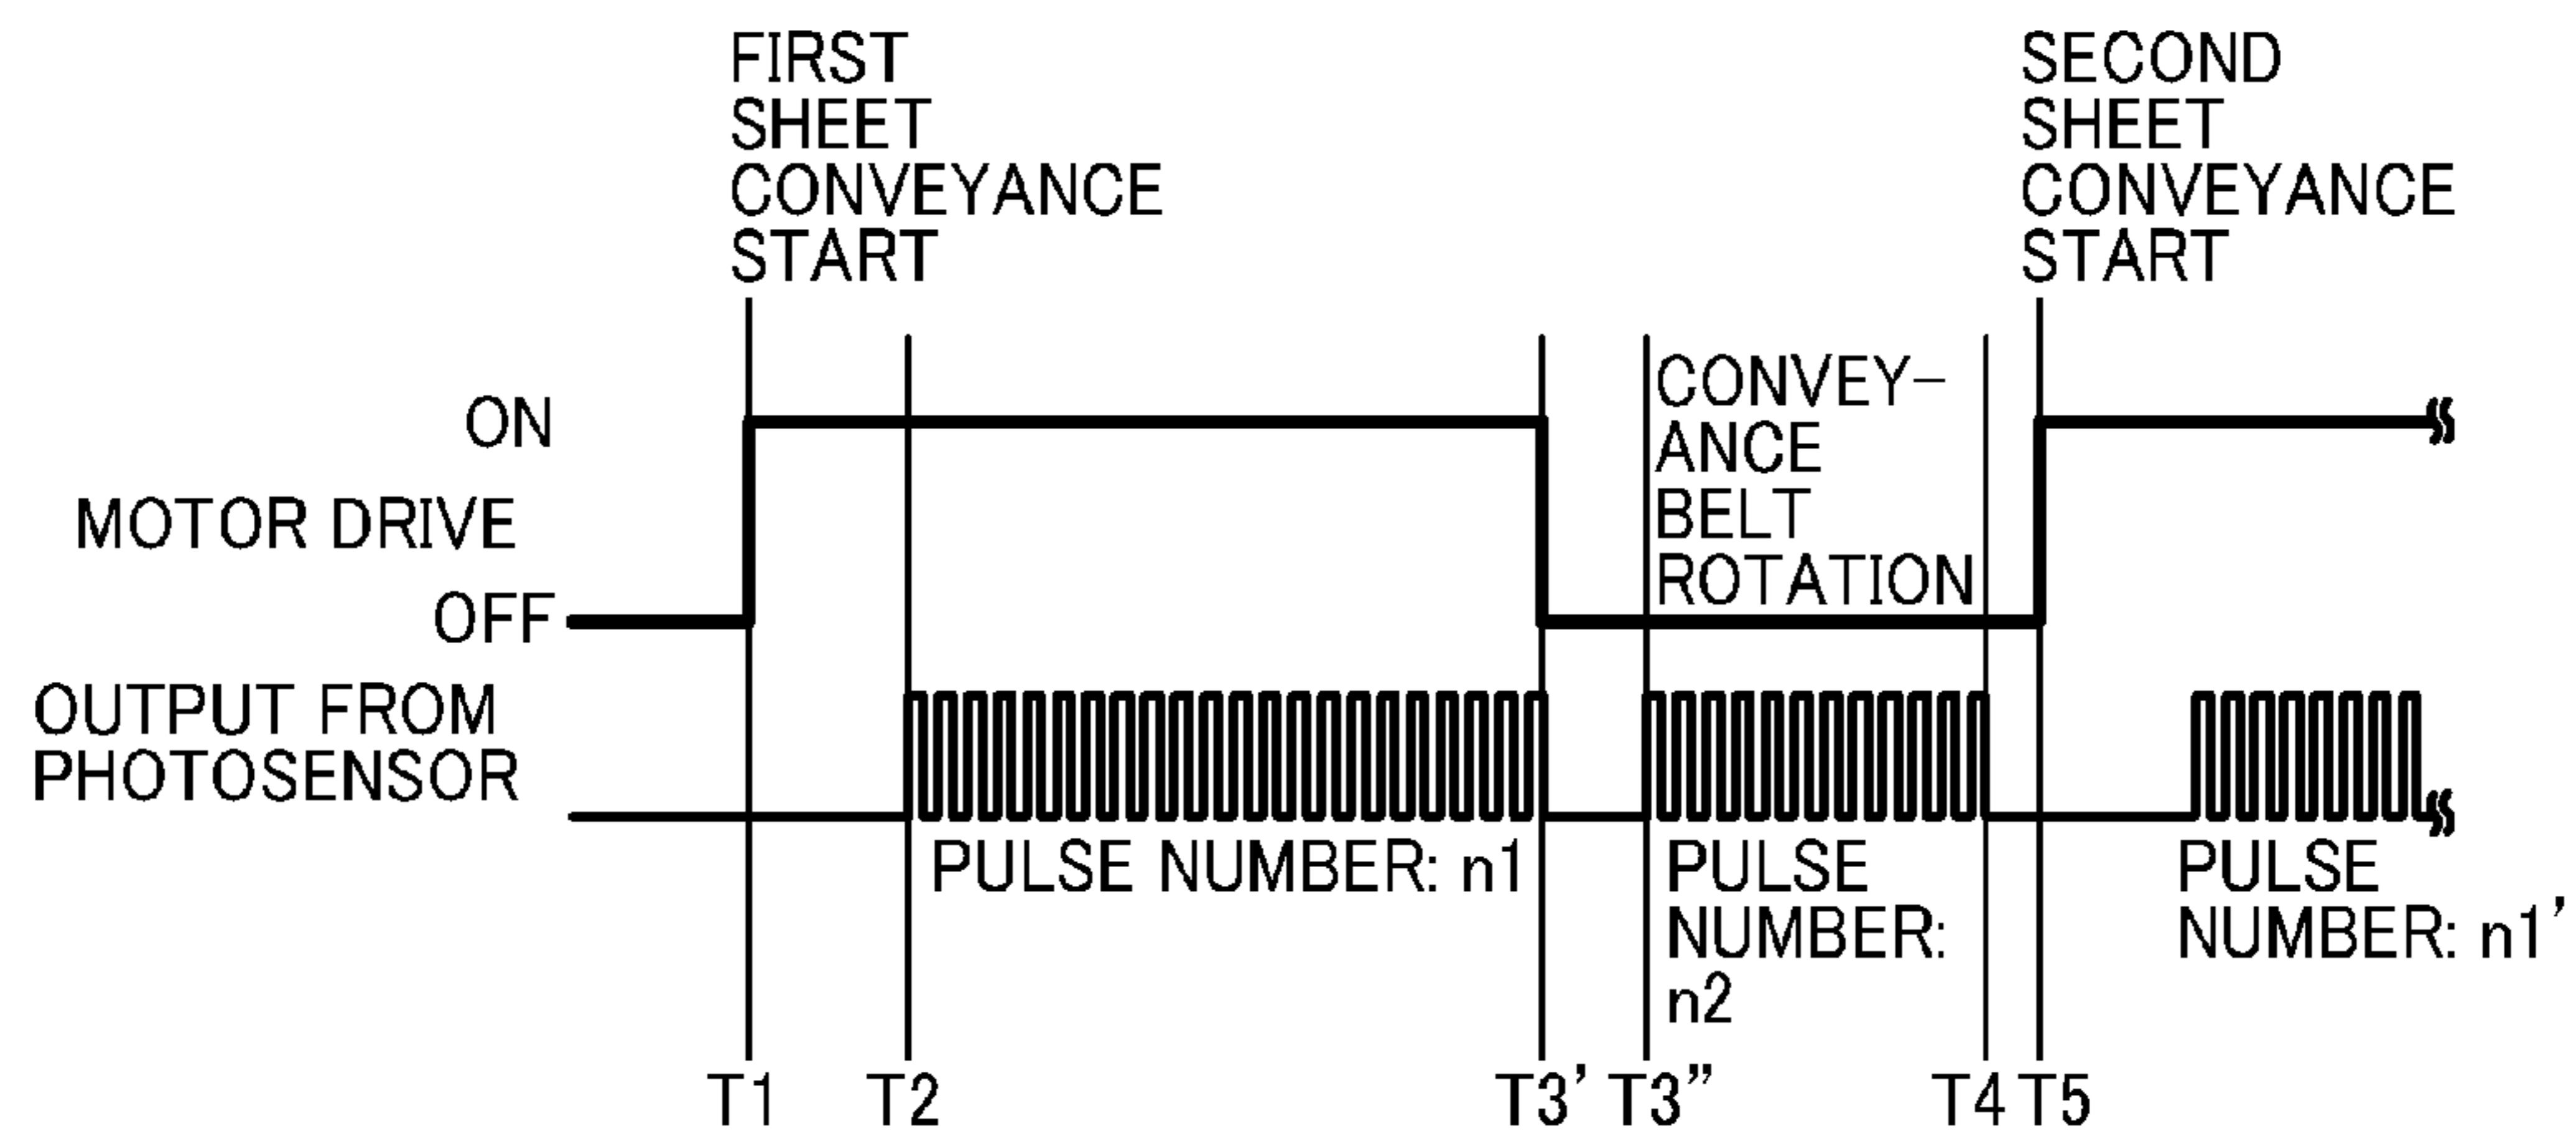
FIRST SHEET CONVEYANCE START

SECOND SHEET CONVEYANCE START

ON

MOTOR DRIVE

OFF

CONVEYANCE BELT ROTATION

OUTPUT FROM PHOTOSENSOR

PULSE NUMBER: n1

PULSE NUMBER: n2

PULSE NUMBER: n1’

T1 T2 T3’ T3” T4 T5